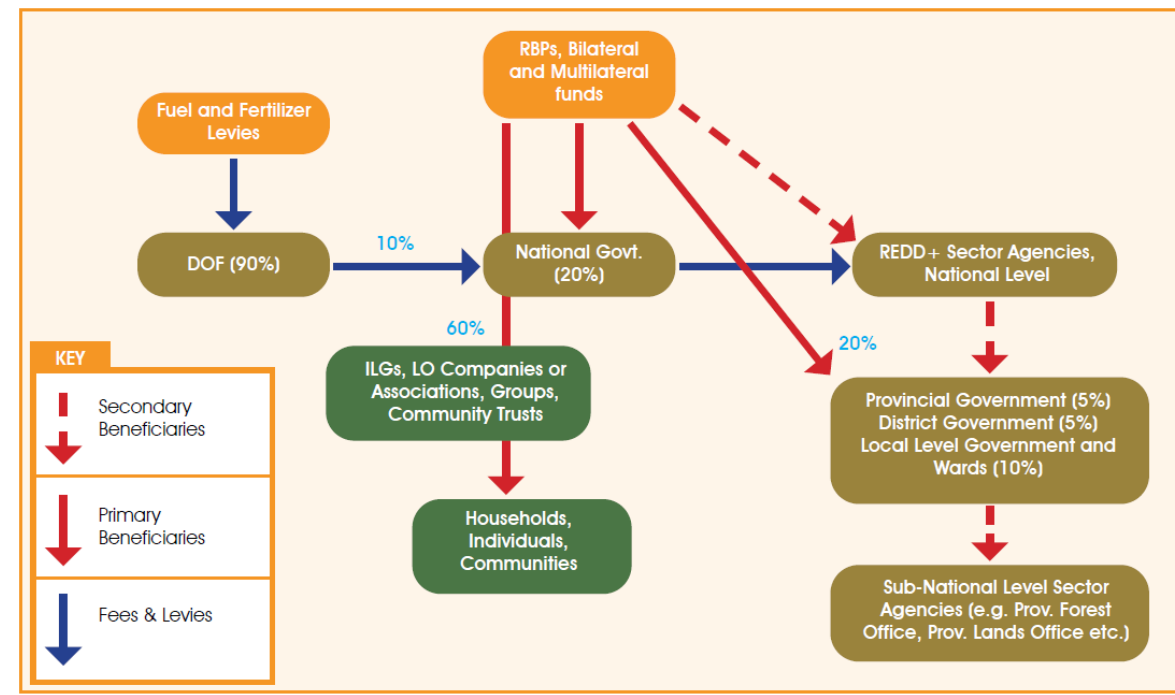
RBPs, Bilateral and Multilateral funds

Fuel and Fertilizer Levies

DOF (90%)

10%

National Govt. (20%)

REDD+ Sector Agencies, National Level

60%

20%

ILGs, LO Companies or Associations, Groups, Community Trusts

Provincial Government (5%)
District Government (5%)
Local Level Government and Wards (10%)

Households, Individuals, Communities

Sub-National Level Sector Agencies (e.g. Prov. Forest Office, Prov. Lands Office etc.)

KEY

Secondary Beneficiaries

Primary Beneficiaries

Fees & Levies